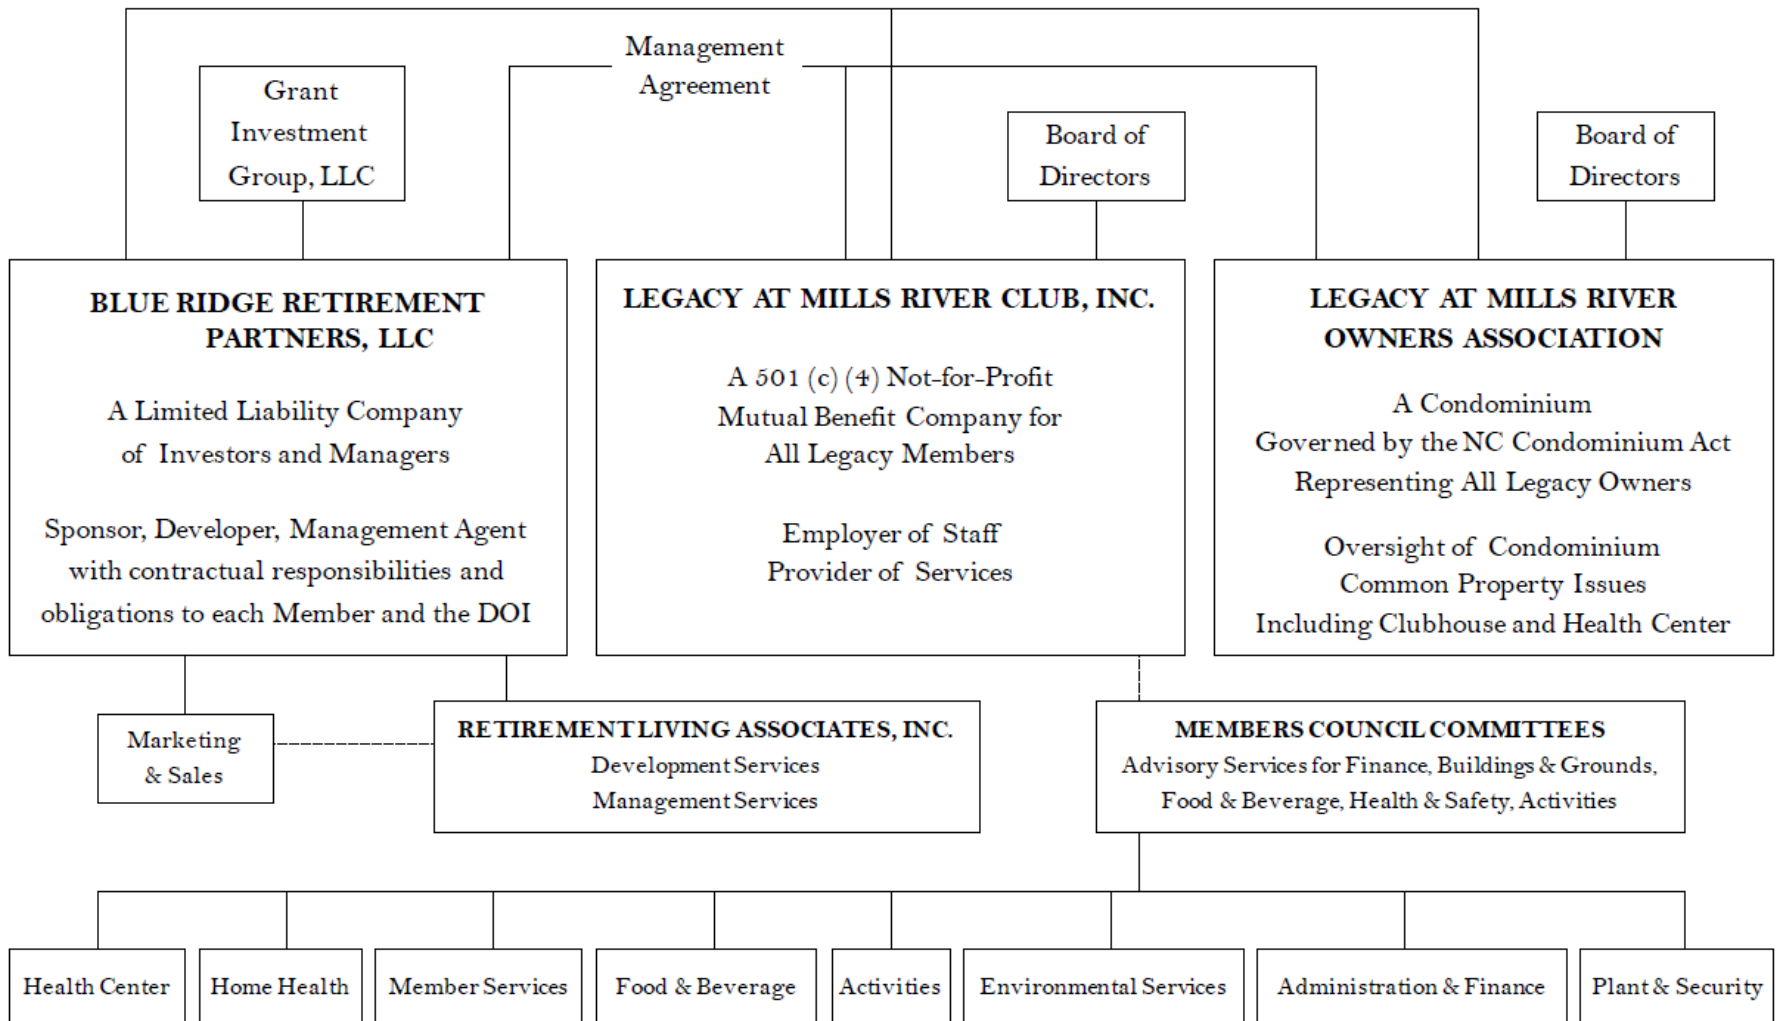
Management Agreement

Grant Investment Group, LLC

Board of Directors

Board of Directors

BLUE RIDGE RETIREMENT PARTNERS, LLC

A Limited Liability Company of Investors and Managers

Sponsor, Developer, Management Agent with contractual responsibilities and obligations to each Member and the DOI

LEGACY AT MILLS RIVER CLUB, INC.

A 501 (c) (4) Not-for-Profit Mutual Benefit Company for All Legacy Members

Employer of Staff Provider of Services

LEGACY AT MILLS RIVER OWNERS ASSOCIATION

A Condominium Governed by the NC Condominium Act Representing All Legacy Owners

Oversight of Condominium Common Property Issues Including Clubhouse and Health Center

Marketing & Sales

RETIREMENT LIVING ASSOCIATES, INC.
Development Services
Management Services

MEMBERS COUNCIL COMMITTEES
Advisory Services for Finance, Buildings & Grounds, Food & Beverage, Health & Safety, Activities

| Health Center | Home Health | Member Services | Food & Beverage | Activities | Environmental Services | Administration & Finance | Plant & Security |
|---|---|---|---|---|---|---|---|